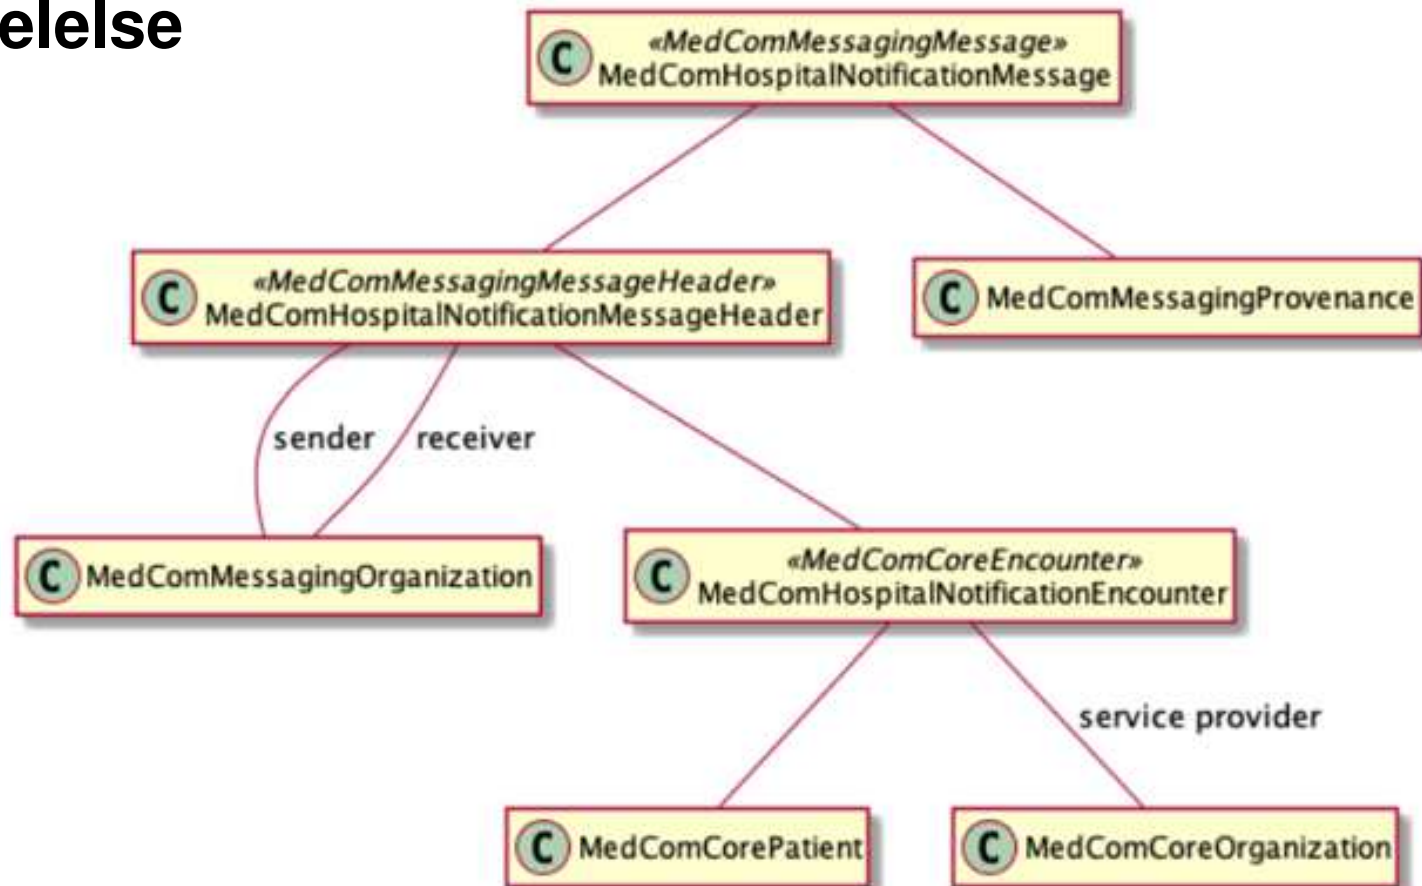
elelse

C «MedComMessagingMessage» MedComHospitalNotificationMessage

C «MedComMessagingMessageHeader» MedComHospitalNotificationMessageHeader

C MedComMessagingProvenance

sender

receiver

C MedComMessagingOrganization

C «MedComCoreEncounter» MedComHospitalNotificationEncounter

service provider

C MedComCorePatient

C MedComCoreOrganization